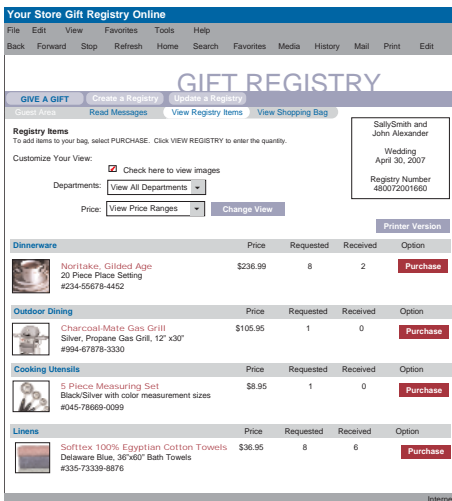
Your Store Gift Registry Online

File Edit View Favorites Tools Help

Back Forward Stop Refresh Home Search Favorites Media History Mail Print Edit

GIFT REGISTRY

GIVE A GIFT Create a Registry Update a Registry

Guest Area Read Messages View Registry Items View Shopping Bag

Registry Items
To add items to your bag, select PURCHASE. Click VIEW REGISTRY to enter the quantity.

SallySmith and John Alexander

Wedding
April 30, 2007

Registry Number
480072001660

Customize Your View:

Check here to view images

Departments: View All Departments

Price: View Price Ranges Change View

Printer Version

| Dinnerware | Price | Requested | Received | Option |
|---|---|---|---|---|
| Noritake, Gilded Age 20 Piece Place Setting #234-55678-4452 | $236.99 | 8 | 2 | Purchase |

| Outdoor Dining | Price | Requested | Received | Option |
|---|---|---|---|---|
| Charcoal-Mate Gas Grill Silver, Propane Gas Grill, 12" x30" #994-67878-3330 | $105.95 | 1 | 0 | Purchase |

| Cooking Utensils | Price | Requested | Received | Option |
|---|---|---|---|---|
| 5 Piece Measuring Set Black/Silver with color measurement sizes #045-78669-0099 | $8.95 | 1 | 0 | Purchase |

| Linens | Price | Requested | Received | Option |
|---|---|---|---|---|
| Softtex 100% Egyptian Cotton Towels Delaware Blue, 36"x60" Bath Towels #335-73339-8876 | $36.95 | 8 | 6 | Purchase |

Interne